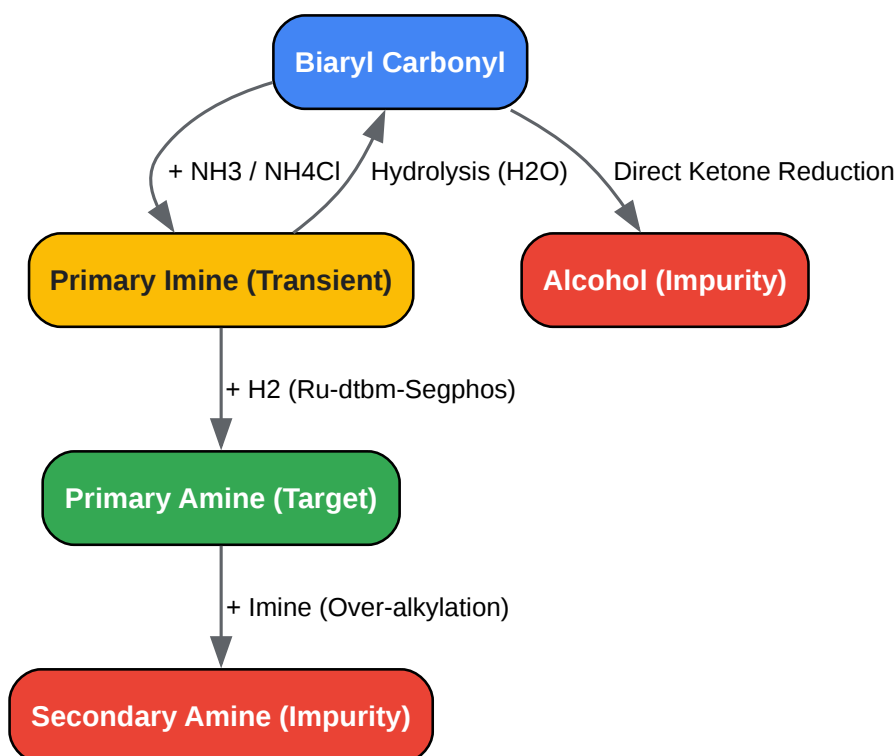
Biaryl Carbonyl

+ NH3 / NH4Cl

Hydrolysis (H2O)

Direct Ketone Reduction

Primary Imine (Transient)

Alcohol (Impurity)

+ H2 (Ru-dtbm-Segphos)

Primary Amine (Target)

+ Imine (Over-alkylation)

Secondary Amine (Impurity)